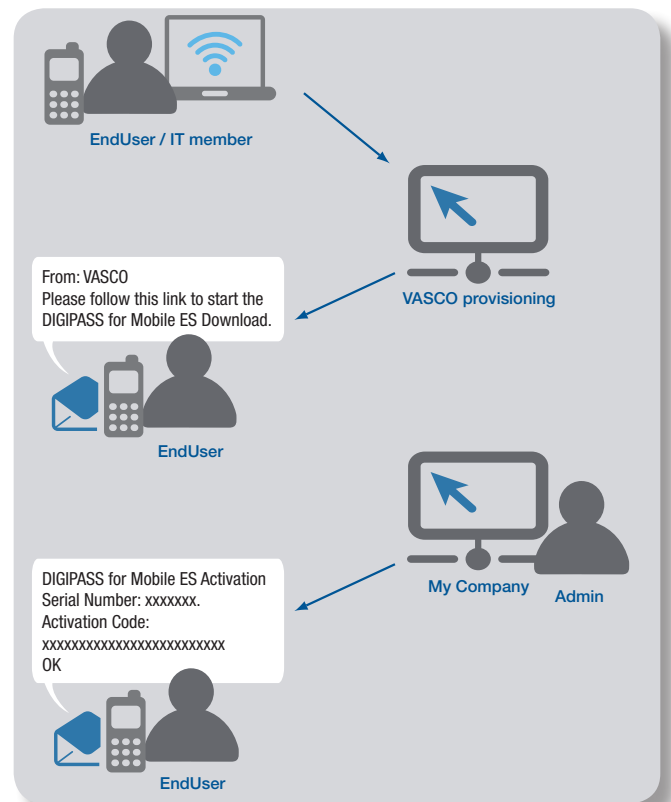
EndUser / IT member

VASCO provisioning

From: VASCO
Please follow this link to start the DIGIPASS for Mobile ES Download.

EndUser

My Company

Admin

DIGIPASS for Mobile ES Activation
Serial Number: xxxxxxx.
Activation Code:
xxxxxxxxxxxxxxxxxxxxxxxxx
OK

EndUser